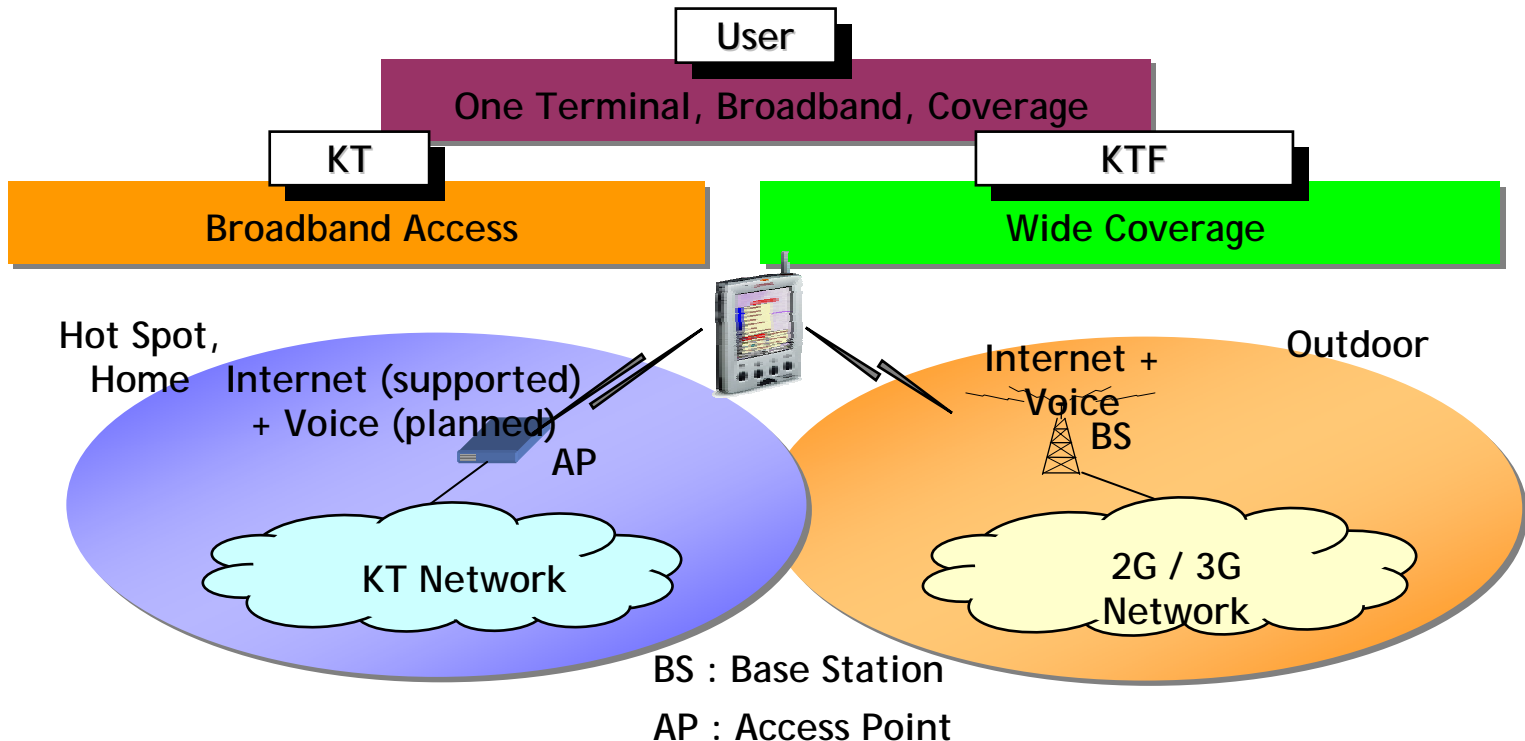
User

One Terminal, Broadband, Coverage

KT

Broadband Access

KTF

Wide Coverage

Hot Spot, Home

Internet (supported) + Voice (planned)

AP

KT Network

Outdoor

Internet + Voice

BS

2G / 3G Network

BS : Base Station

AP : Access Point